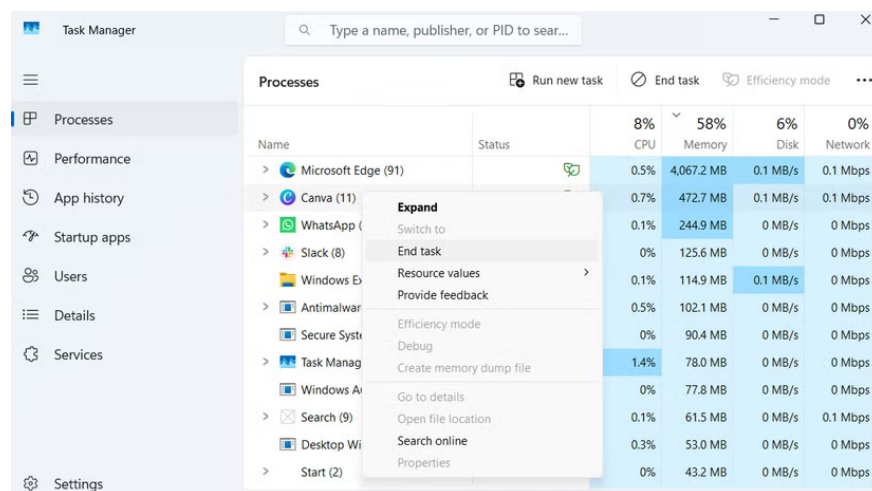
Task Manager

Type a name, publisher, or PID to sear...

Processes
Performance
App history
Startup apps
Users
Details
Services
Settings

Processes

Run new task
End task
Efficiency mode

| Name | Status | 8% CPU | 58% Memory | 6% Disk | 0% Network |
|---|---|---|---|---|---|
| Microsoft Edge (91) | | 0.5% | 4,067.2 MB | 0.1 MB/s | 0.1 Mbps |
| Canva (11) | | 0.7% | 472.7 MB | 0.1 MB/s | 0.1 Mbps |
| WhatsApp | | 0.1% | 244.9 MB | 0 MB/s | 0 Mbps |
| Slack (8) | | 0% | 125.6 MB | 0 MB/s | 0 Mbps |
| Windows Ex | | 0.1% | 114.9 MB | 0.1 MB/s | 0 Mbps |
| Antimalwar | | 0.5% | 102.1 MB | 0 MB/s | 0 Mbps |
| Secure Syste | | 0% | 90.4 MB | 0 MB/s | 0 Mbps |
| Task Manag | | 1.4% | 78.0 MB | 0 MB/s | 0 Mbps |
| Windows A | | 0% | 77.8 MB | 0 MB/s | 0 Mbps |
| Search (9) | | 0.1% | 61.5 MB | 0 MB/s | 0.1 Mbps |
| Desktop Wi | | 0.3% | 53.0 MB | 0 MB/s | 0 Mbps |
| Start (2) | | 0% | 43.2 MB | 0 MB/s | 0 Mbps |

Expand
Switch to
End task
Resource values
Provide feedback
Efficiency mode
Debug
Create memory dump file
Go to details
Open file location
Search online
Properties